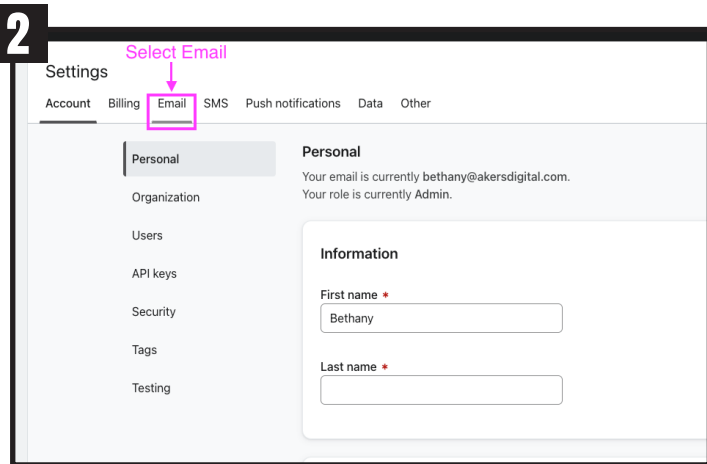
2

Select Email

Settings

Account Billing Email SMS Push notifications Data Other

Personal
Organization
Users
API keys
Security
Tags
Testing

Personal

Your email is currently bethany@akersdigital.com.
Your role is currently Admin.

Information

First name *

Bethany

Last name *